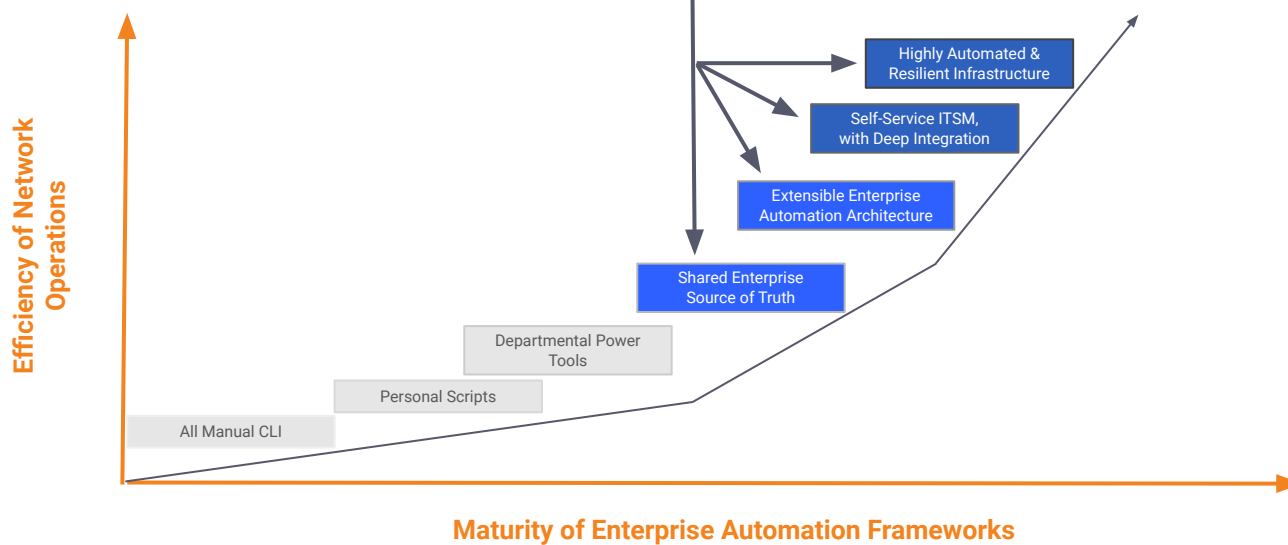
Efficiency of Network Operations

Highly Automated & Resilient Infrastructure

Self-Service ITSM, with Deep Integration

Extensible Enterprise Automation Architecture

Shared Enterprise Source of Truth

Departmental Power Tools

Personal Scripts

All Manual CLI

Maturity of Enterprise Automation Frameworks